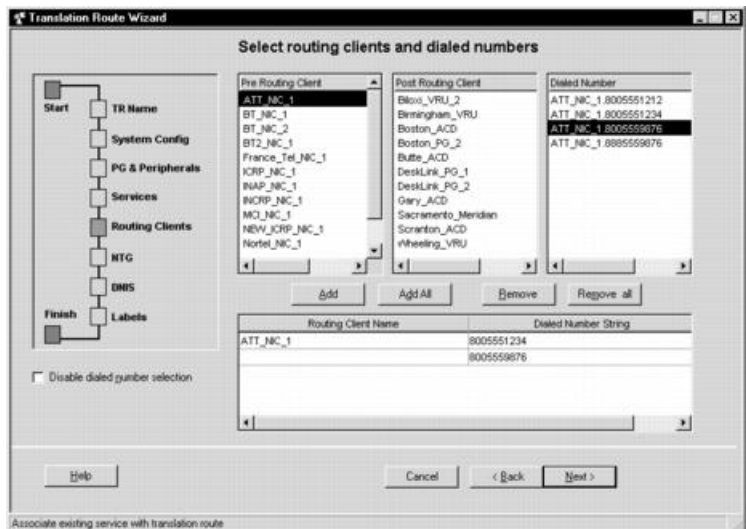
Translation Route Wizard

Select routing clients and dialed numbers

Start
TR Name
System Config
PG & Peripherals
Services
Routing Clients
NTG
DNIS
Finish
Labels

Disable dialed number selection

| Pre Routing Client |
|---|
| ATT_NIC_1 |
| BT_NIC_1 |
| BT_NIC_2 |
| BT2_NIC_1 |
| France_Tel_NIC_1 |
| ICRP_NIC_1 |
| INAP_NIC_1 |
| INCRP_NIC_1 |
| MCI_NIC_1 |
| NEW_ICRP_NIC_1 |
| Nortel_NIC_1 |

| Post Routing Client |
|---|
| Biloxi_VRU_2 |
| Birmingham_VRU |
| Boston_ACD |
| Boston_PG_2 |
| Butte_ACD |
| DeskLink_PG_1 |
| DeskLink_PG_2 |
| Gary_ACD |
| Sacramento_Meridian |
| Scranton_ACD |
| Wheeling_VRU |

| Dialed Number |
|---|
| ATT_NIC_1.8005551212 |
| ATT_NIC_1.8005551234 |
| ATT_NIC_1.8005559876 |
| ATT_NIC_1.8885559876 |

Add   Add All   Remove   Remove all

| Routing Client Name | Dialed Number String |
|---|---|
| ATT_NIC_1 | 8005551234 |
| | 8005559876 |

Help   Cancel   < Back   Next >

Associate existing service with translation route